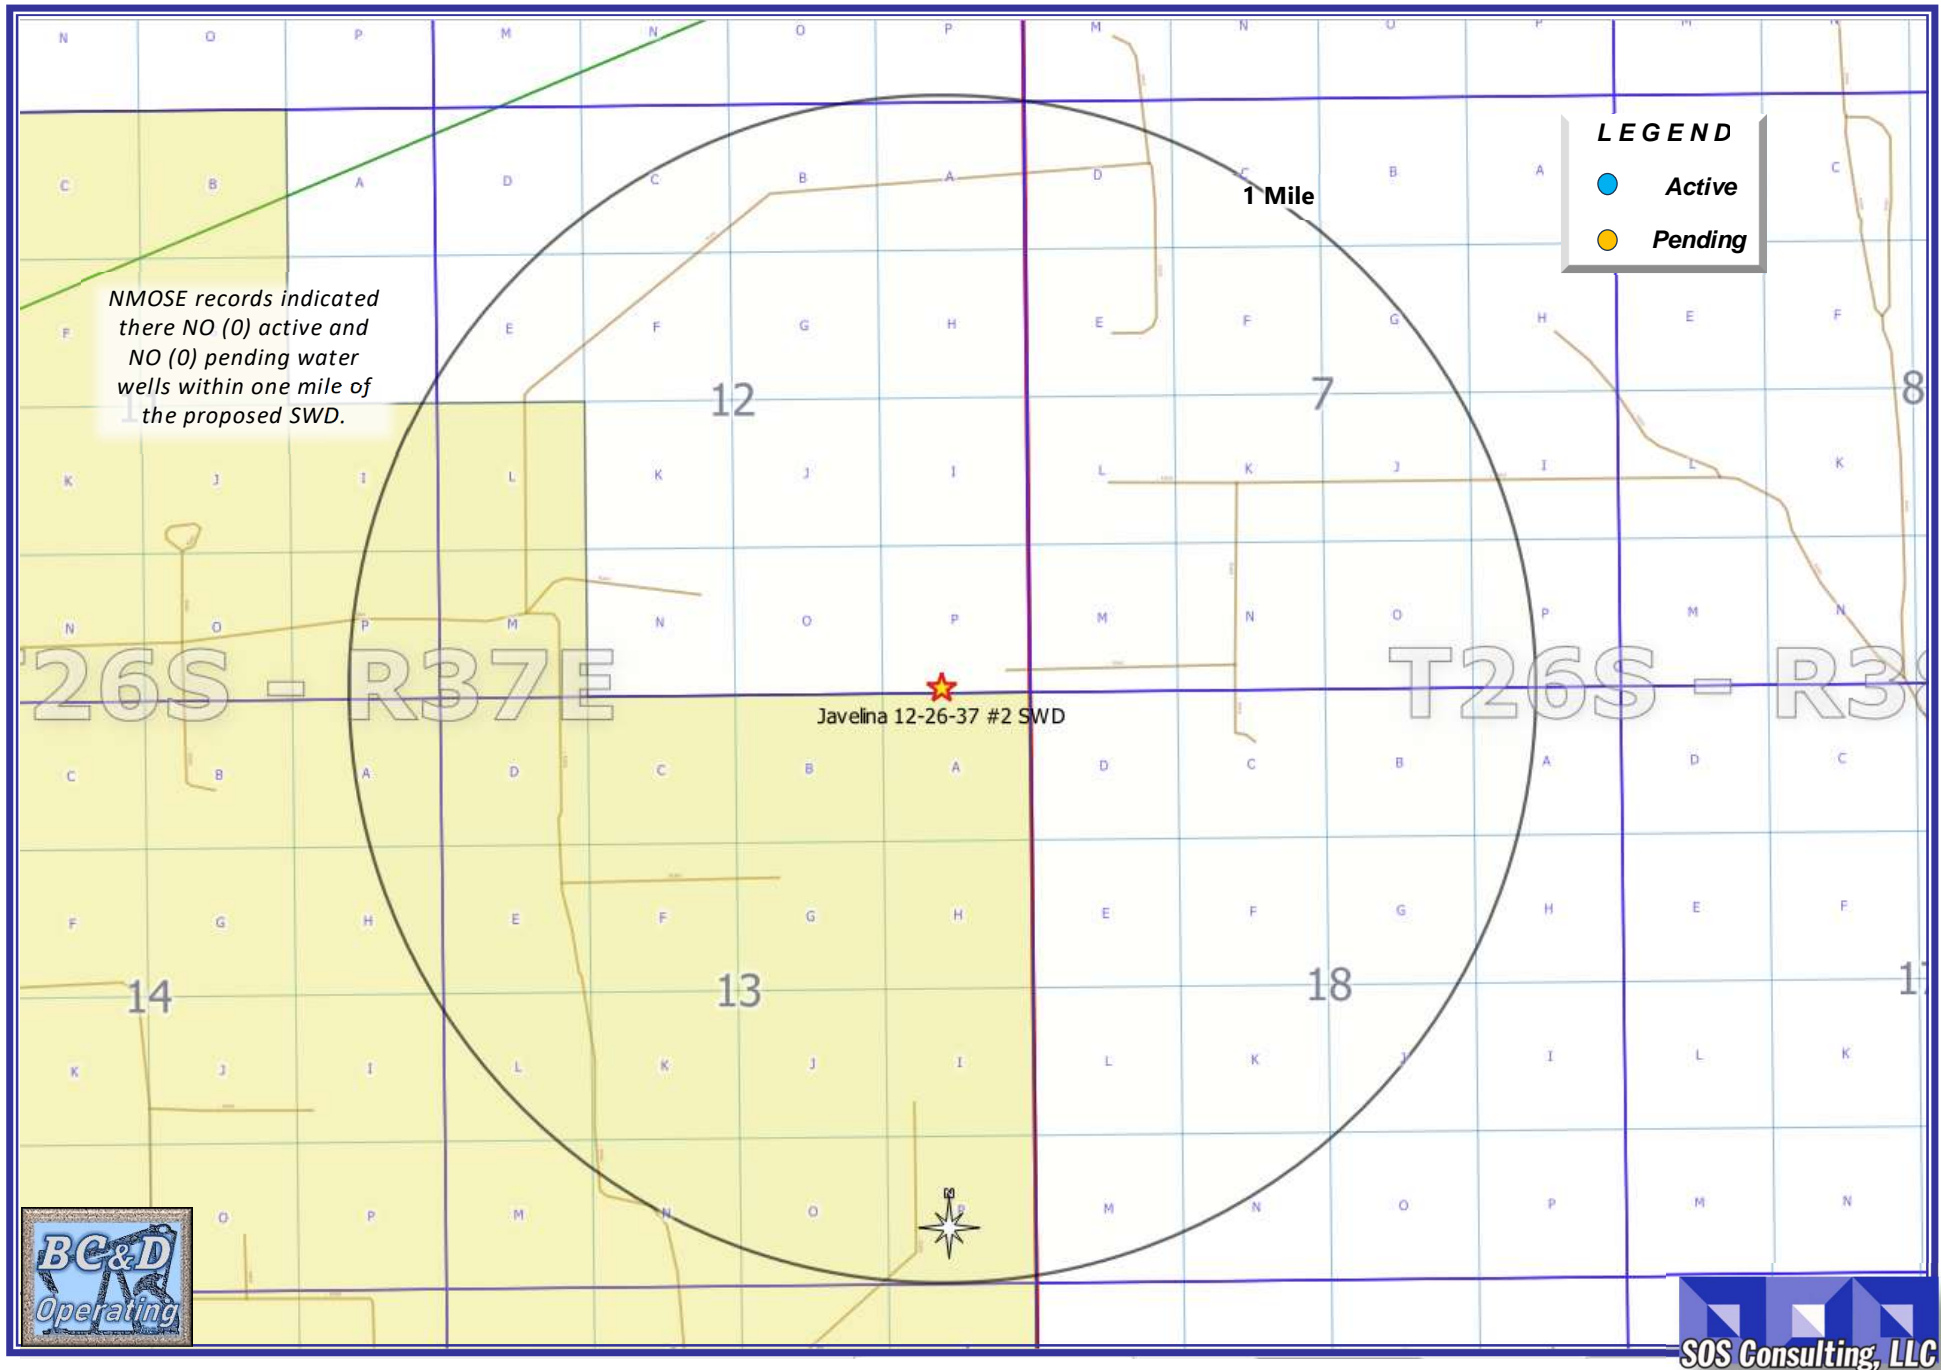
N O P M N O P M N O P M

LEGEND
Active
Pending

1 Mile

C B A D C B A D C B A C

NMOSE records indicated there NO (0) active and NO (0) pending water wells within one mile of the proposed SWD.

F E F G H E F G H E F

12

7

8

K J I L K J I L K J I L K

N O P M N O P M N O P M N

26S - R37E

T26S - R3

Javelina 12-26-37 #2 SWD

C B A D C B A D C B A D C

F G H E F G H E F G H E F

14

13

18

K J I L K J I L K J I L K

O P M N O P M N O P M N

N

BC&D Operating

SOS Consulting, LLC